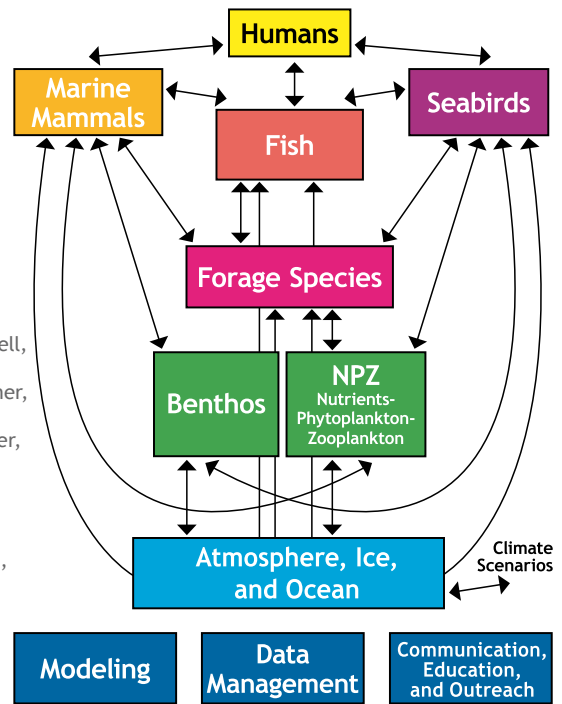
Humans

Marine Mammals

Fish

Seabirds

Forage Species

Benthos

NPZ
Nutrients-Phytoplankton-Zooplankton

Atmosphere, Ice, and Ocean

Climate Scenarios

Modeling

Data Management

Communication, Education, and Outreach

ell,

her,

er,

,